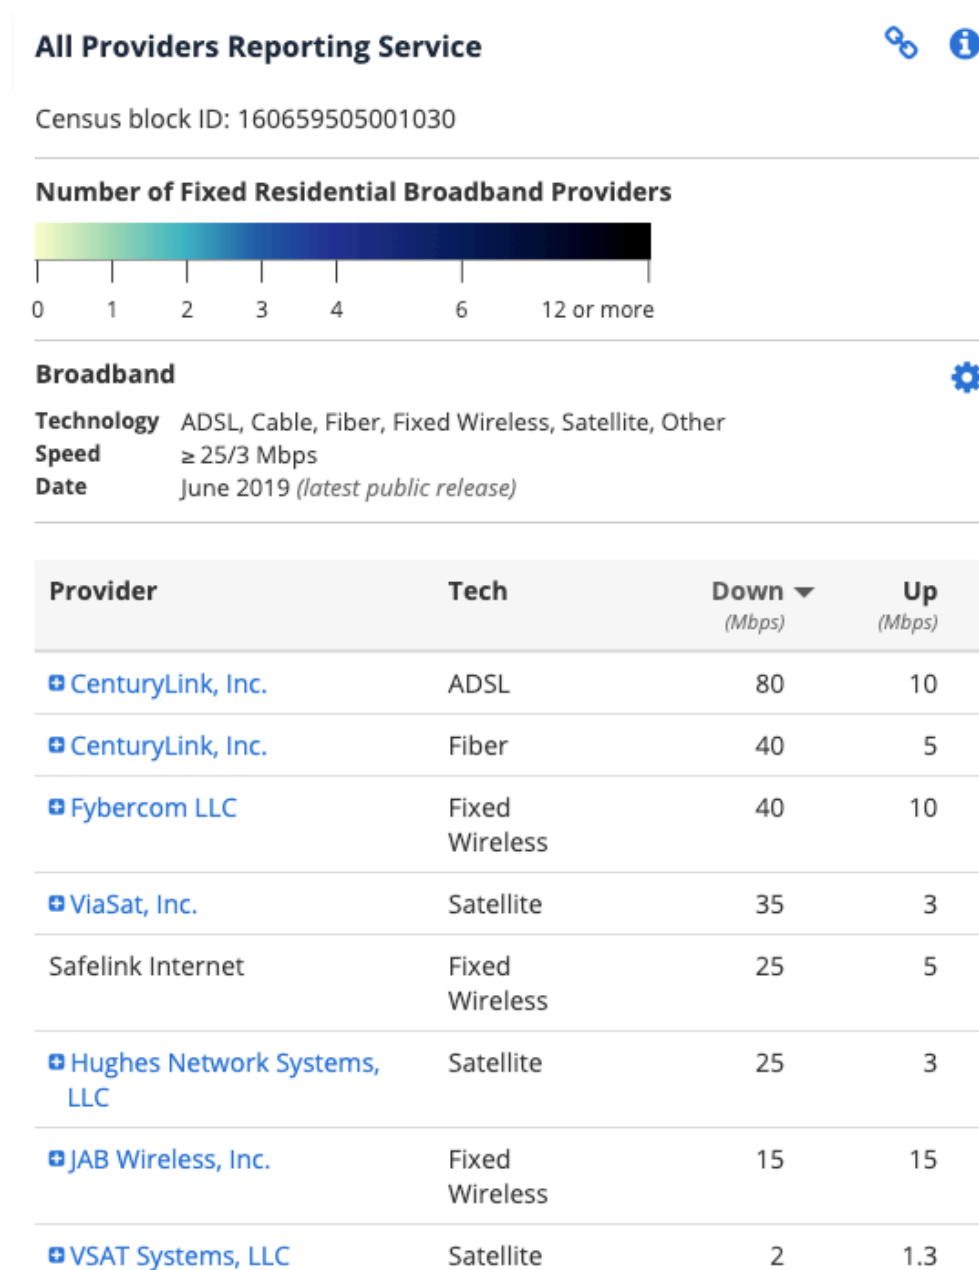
All Providers Reporting Service

Census block ID: 160659505001030

Number of Fixed Residential Broadband Providers

0 1 2 3 4 6 12 or more

Broadband

Technology ADSL, Cable, Fiber, Fixed Wireless, Satellite, Other
Speed ≥ 25/3 Mbps
Date June 2019 (latest public release)

| Provider | Tech | Down (Mbps) | Up (Mbps) |
|---|---|---|---|
| CenturyLink, Inc. | ADSL | 80 | 10 |
| CenturyLink, Inc. | Fiber | 40 | 5 |
| Fybercom LLC | Fixed Wireless | 40 | 10 |
| ViaSat, Inc. | Satellite | 35 | 3 |
| Safelink Internet | Fixed Wireless | 25 | 5 |
| Hughes Network Systems, LLC | Satellite | 25 | 3 |
| JAB Wireless, Inc. | Fixed Wireless | 15 | 15 |
| VSAT Systems, LLC | Satellite | 2 | 1.3 |